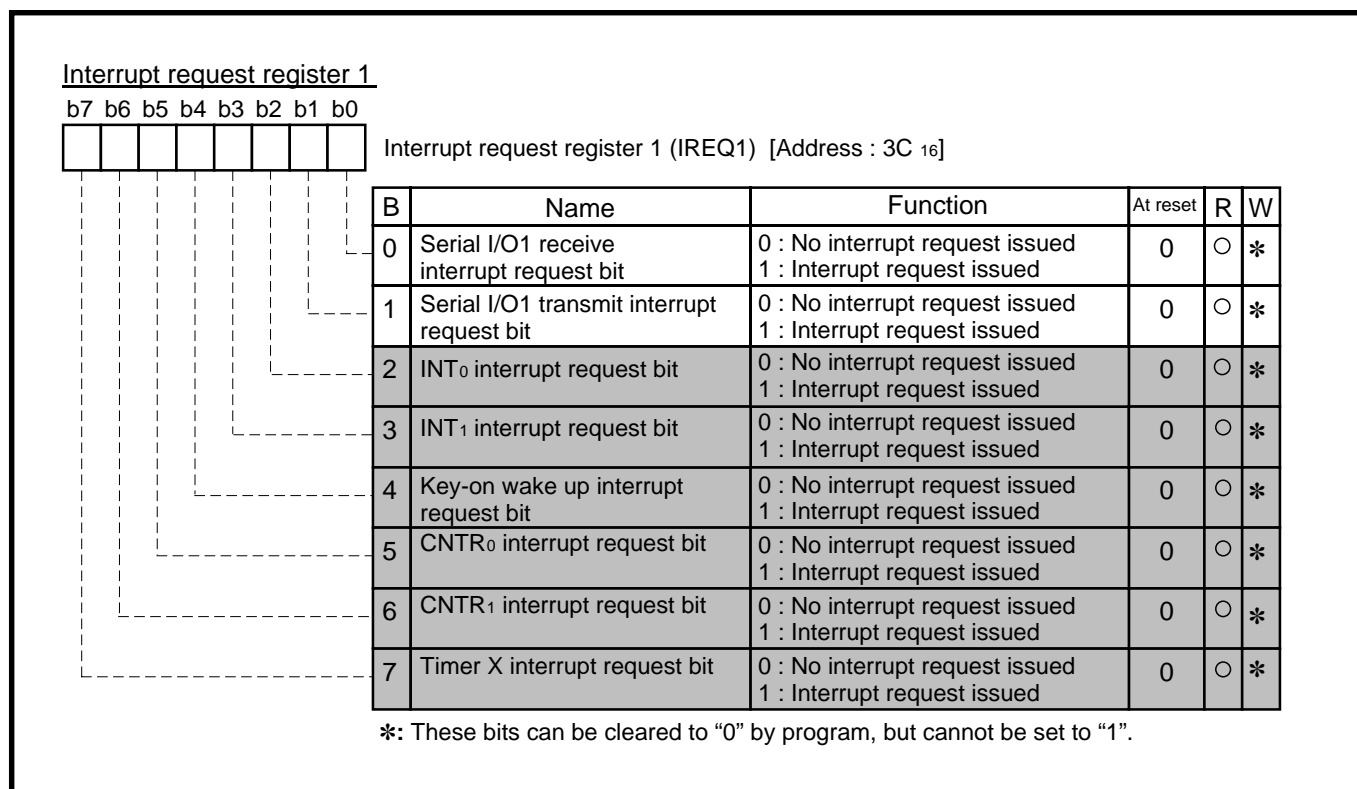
Interrupt request register 1

b7 b6 b5 b4 b3 b2 b1 b0

Interrupt request register 1 (IREQ1) [Address : 3C $_{16}$]

| B | Name | Function | At reset | R | W |
|---|---|---|---|---|---|
| 0 | Serial I/O1 receive interrupt request bit | 0 : No interrupt request issued<br>1 : Interrupt request issued | 0 | ○ | ✻ |
| 1 | Serial I/O1 transmit interrupt request bit | 0 : No interrupt request issued<br>1 : Interrupt request issued | 0 | ○ | ✻ |
| 2 | INT$_0$ interrupt request bit | 0 : No interrupt request issued<br>1 : Interrupt request issued | 0 | ○ | ✻ |
| 3 | INT$_1$ interrupt request bit | 0 : No interrupt request issued<br>1 : Interrupt request issued | 0 | ○ | ✻ |
| 4 | Key-on wake up interrupt request bit | 0 : No interrupt request issued<br>1 : Interrupt request issued | 0 | ○ | ✻ |
| 5 | CNTR$_0$ interrupt request bit | 0 : No interrupt request issued<br>1 : Interrupt request issued | 0 | ○ | ✻ |
| 6 | CNTR$_1$ interrupt request bit | 0 : No interrupt request issued<br>1 : Interrupt request issued | 0 | ○ | ✻ |
| 7 | Timer X interrupt request bit | 0 : No interrupt request issued<br>1 : Interrupt request issued | 0 | ○ | ✻ |

✻: These bits can be cleared to “0” by program, but cannot be set to “1”.